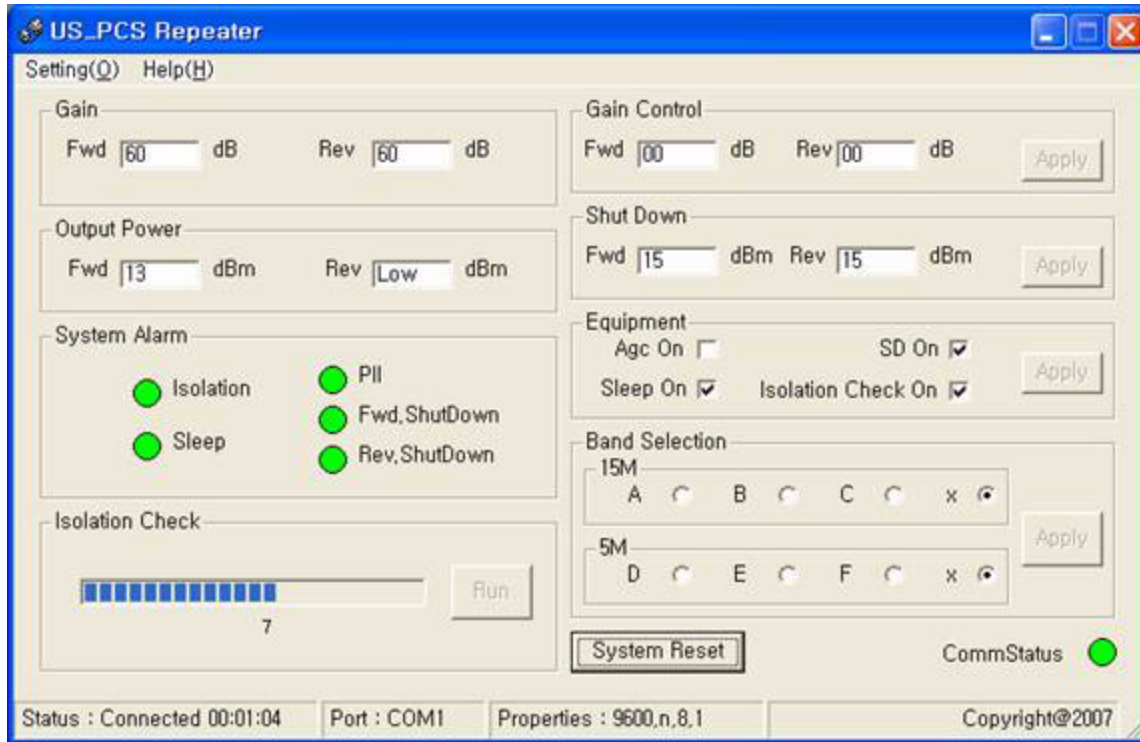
US_PCS Repeater

Setting(O) Help(H)

Gain
Fwd 60 dB Rev 60 dB

Output Power
Fwd 13 dBm Rev Low dBm

System Alarm
Isolation
Sleep
Pll
Fwd,ShutDown
Rev,ShutDown

Isolation Check
7
Run

Gain Control
Fwd 00 dB Rev 00 dB
Apply

Shut Down
Fwd 15 dBm Rev 15 dBm
Apply

Equipment
Agc On
SD On
Sleep On
Isolation Check On
Apply

Band Selection
15M
A B C x
5M
D E F x
Apply

System Reset

CommStatus

Status : Connected 00:01:04 Port : COM1 Properties : 9600,n,8,1 Copyright@2007